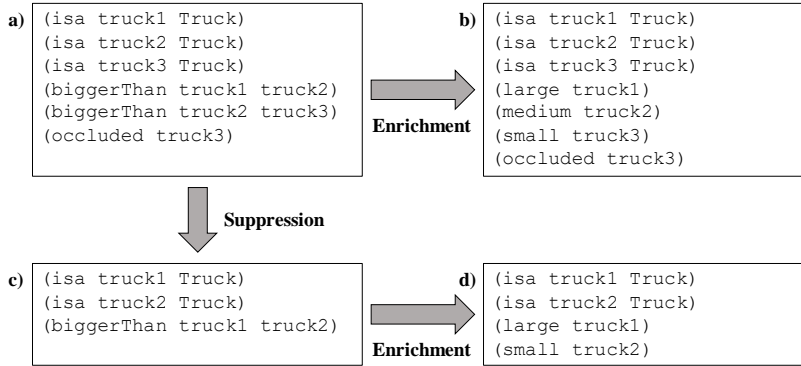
a) (isa truck1 Truck)
(isa truck2 Truck)
(isa truck3 Truck)
(biggerThan truck1 truck2)
(biggerThan truck2 truck3)
(occluded truck3)

Enrichment

b) (isa truck1 Truck)
(isa truck2 Truck)
(isa truck3 Truck)
(large truck1)
(medium truck2)
(small truck3)
(occluded truck3)

Suppression

c) (isa truck1 Truck)
(isa truck2 Truck)
(biggerThan truck1 truck2)

Enrichment

d) (isa truck1 Truck)
(isa truck2 Truck)
(large truck1)
(small truck2)